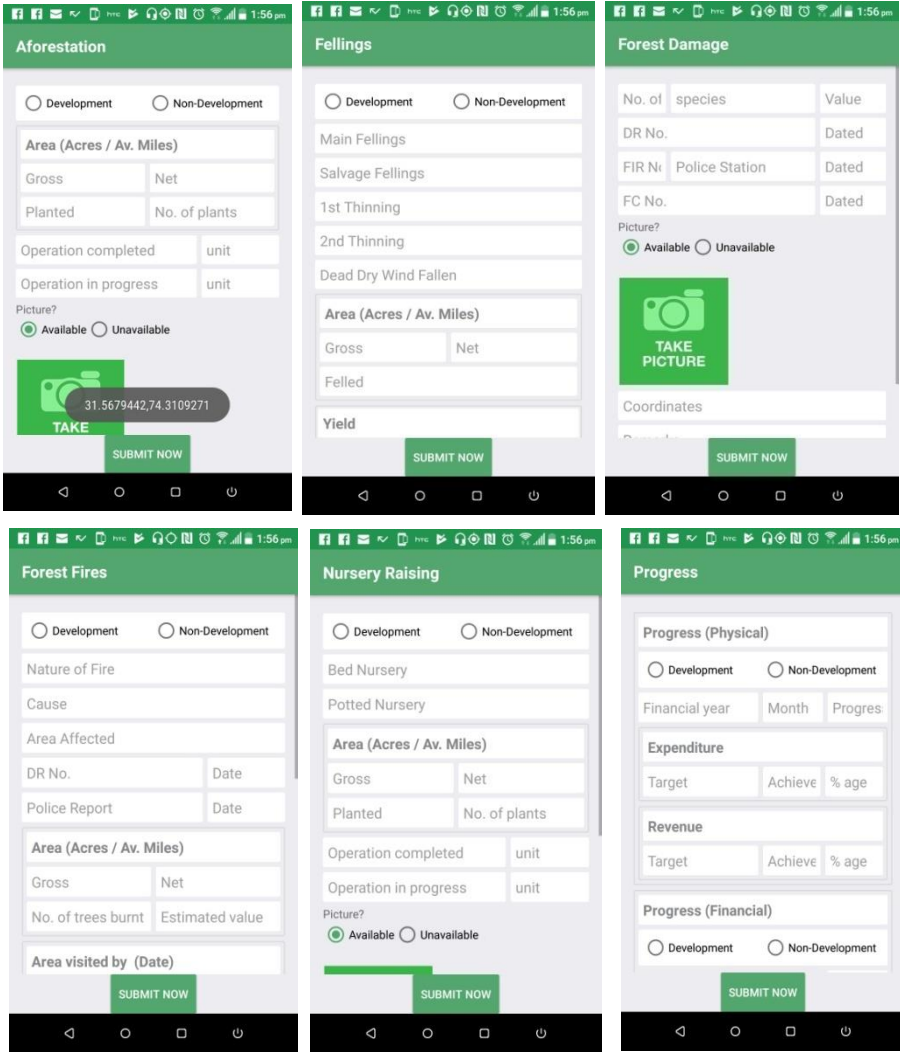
1:56 pm
Aforestation

Development Non-Development

Area (Acres / Av. Miles)

Gross
Net
Planted
No. of plants

Operation completed
unit
Operation in progress
unit

Picture?
Available Unavailable

31.5679442,74.3109271
TAKE

SUBMIT NOW

1:56 pm
Fellings

Development Non-Development

Main Fellings
Salvage Fellings
1st Thinning
2nd Thinning
Dead Dry Wind Fallen

Area (Acres / Av. Miles)

Gross
Net
Felled

Yield

SUBMIT NOW

1:56 pm
Forest Damage

No. of
species
Value
DR No.
Dated
FIR N
Police Station
Dated
FC No.
Dated

Picture?
Available Unavailable

TAKE PICTURE

Coordinates

SUBMIT NOW

1:56 pm
Forest Fires

Development Non-Development

Nature of Fire
Cause
Area Affected
DR No.
Date
Police Report
Date

Area (Acres / Av. Miles)

Gross
Net
No. of trees burnt
Estimated value

Area visited by (Date)

SUBMIT NOW

1:56 pm
Nursery Raising

Development Non-Development

Bed Nursery
Potted Nursery

Area (Acres / Av. Miles)

Gross
Net
Planted
No. of plants

Operation completed
unit
Operation in progress
unit

Picture?
Available Unavailable

SUBMIT NOW

1:56 pm
Progress

Progress (Physical)

Development Non-Development

Financial year
Month
Progres

Expenditure

Target
Achieve
% age

Revenue

Target
Achieve
% age

Progress (Financial)

Development Non-Development

SUBMIT NOW